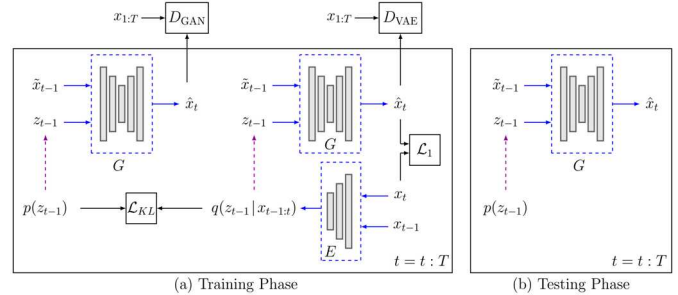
$x_{1:T}$ $D_{\text{GAN}}$

$x_{1:T}$ $D_{\text{VAE}}$

$\tilde{x}_{t-1}$

$z_{t-1}$

$\hat{x}_t$

$G$

$\tilde{x}_{t-1}$

$z_{t-1}$

$\hat{x}_t$

$G$

$\mathcal{L}_1$

$p(z_{t-1})$

$\mathcal{L}_{KL}$

$q(z_{t-1}|x_{t-1:t})$

$x_t$

$x_{t-1}$

$E$

$t = t : T$

(a) Training Phase

$\tilde{x}_{t-1}$

$z_{t-1}$

$\hat{x}_t$

$G$

$p(z_{t-1})$

$t = t : T$

(b) Testing Phase